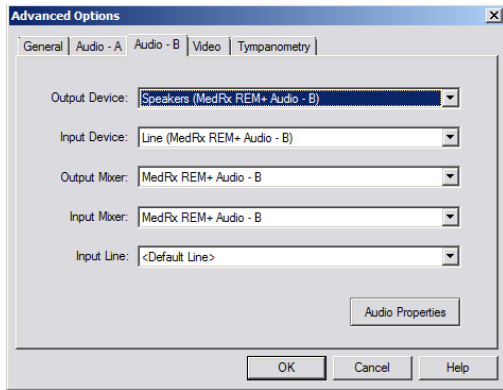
Advanced Options

General | Audio - A | Audio - B | Video | Tympanometry

Output Device: Speakers (MedRx REM+ Audio - B)

Input Device: Line (MedRx REM+ Audio - B)

Output Mixer: MedRx REM+ Audio - B

Input Mixer: MedRx REM+ Audio - B

Input Line: <Default Line>

Audio Properties

OK | Cancel | Help